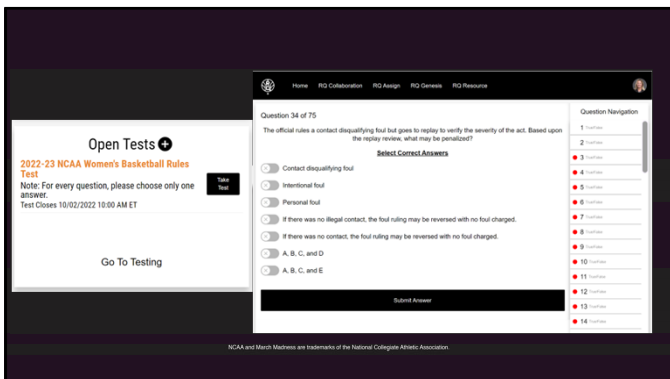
Open Tests

2022-23 NCAA Women's Basketball Rules Test

Note: For every question, please choose only one answer.

Take Test

Test Closes 10/02/2022 10:00 AM ET

Go To Testing

Home RQ Collaboration RQ Assign RQ Genesis RQ Resource

Question 34 of 75

The official rules a contact disqualifying foul but goes to replay to verify the severity of the act. Based upon the replay review, what may be penalized?

Select Correct Answers

Contact disqualifying foul

Intentional foul

Personal foul

If there was no illegal contact, the foul ruling may be reversed with no foul charged.

If there was no contact, the foul ruling may be reversed with no foul charged.

A, B, C, and D

A, B, C, and E

Submit Answer

Question Navigation

1 True/False
2 True/False
3 True/False
4 True/False
5 True/False
6 True/False
7 True/False
8 True/False
9 True/False
10 True/False
11 True/False
12 True/False
13 True/False
14 True/False

NCAA and March Madness are trademarks of the National Collegiate Athletic Association.